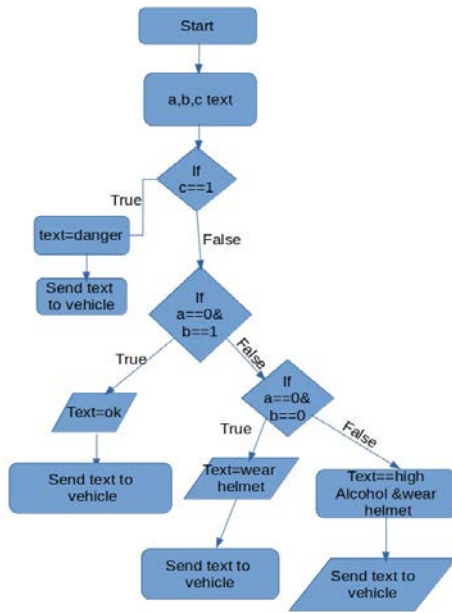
Start

a,b,c text

If c==1

True

text=danger

Send text to vehicle

False

If a==0& b==1

True

Text=ok

Send text to vehicle

False

If a==0& b==0

True

Text=wear helmet

Send text to vehicle

False

Text==high Alcohol &wear helmet

Send text to vehicle